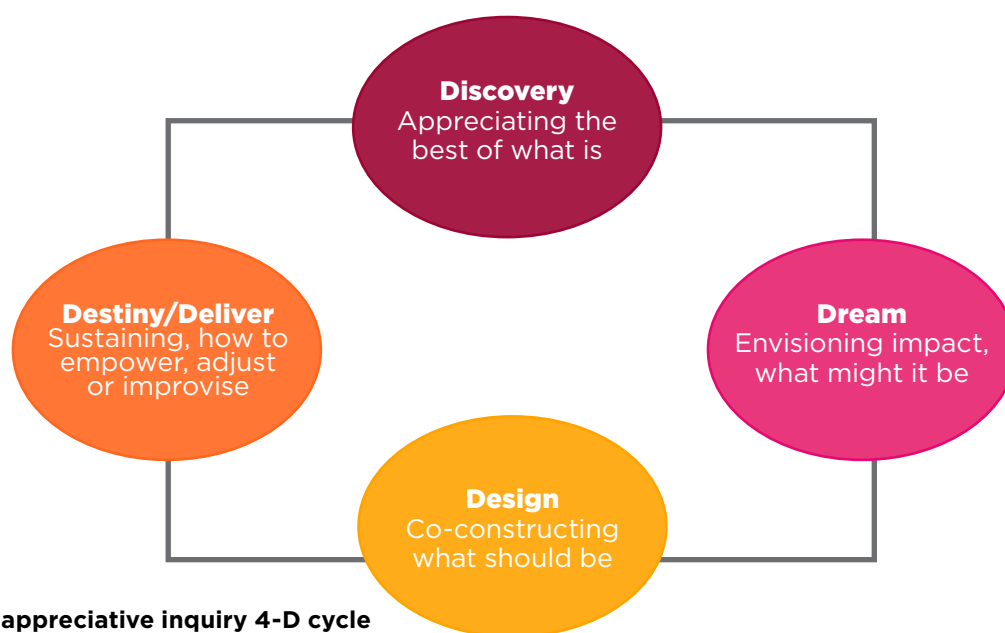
Discovery
Appreciating the best of what is

Dream
Envisioning impact, what might it be

Design
Co-constructing what should be

Destiny/Deliver
Sustaining, how to empower, adjust or improvise

appreciative inquiry 4-D cycle